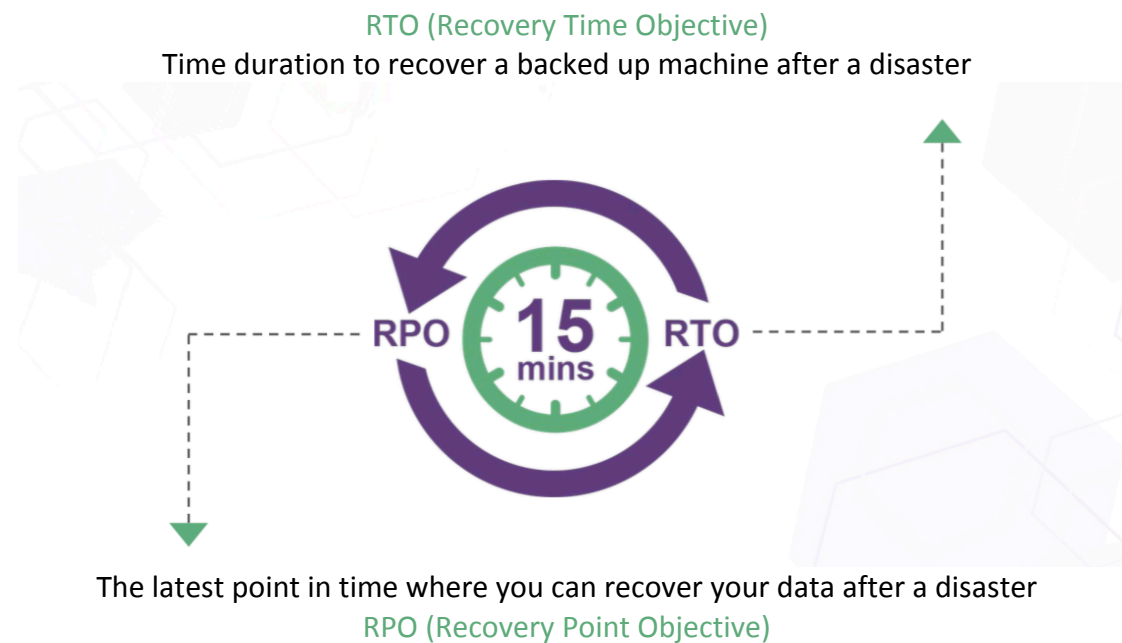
RTO (Recovery Time Objective)
Time duration to recover a backed up machine after a disaster

RPO

15
mins

RTO

The latest point in time where you can recover your data after a disaster
RPO (Recovery Point Objective)